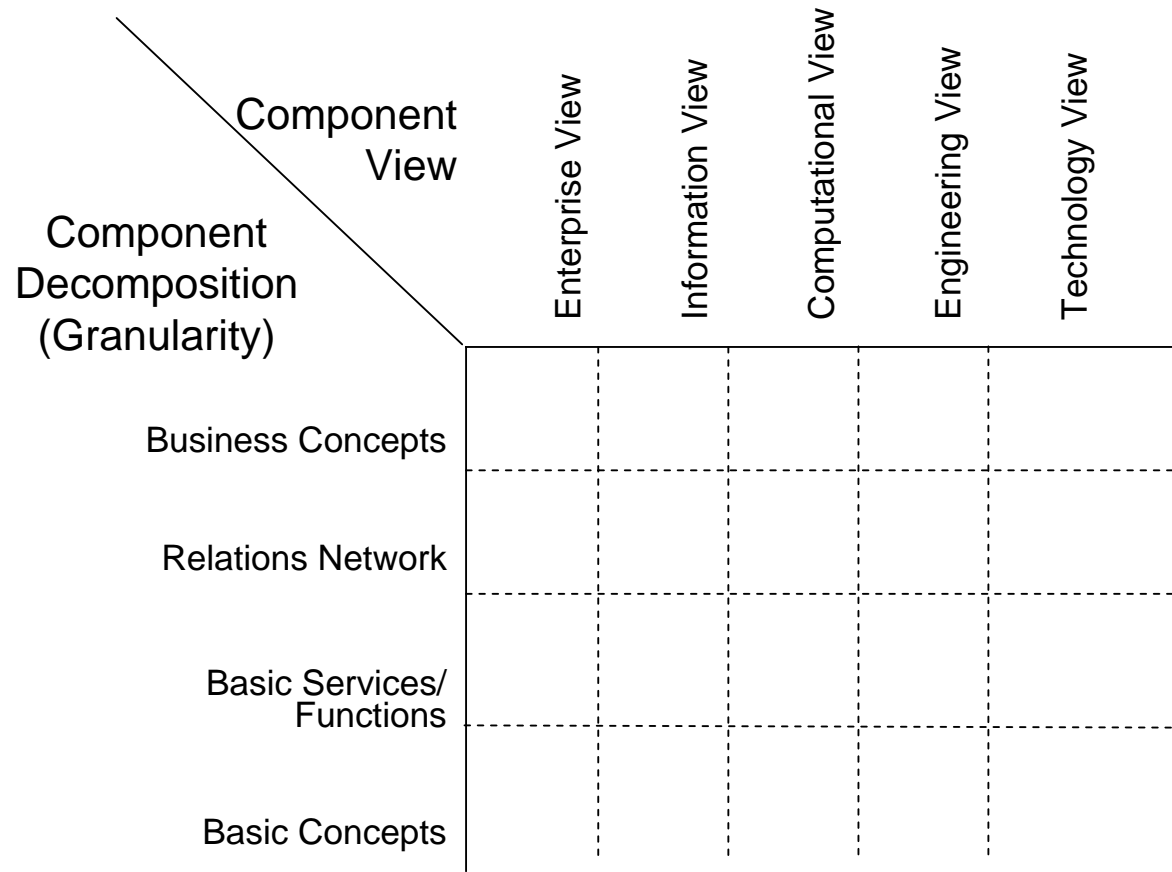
| Component View / Component Decomposition (Granularity) | Enterprise View | Information View | Computational View | Engineering View | Technology View |
|---|---|---|---|---|---|
| Business Concepts | | | | | |
| Relations Network | | | | | |
| Basic Services/ Functions | | | | | |
| Basic Concepts | | | | | |